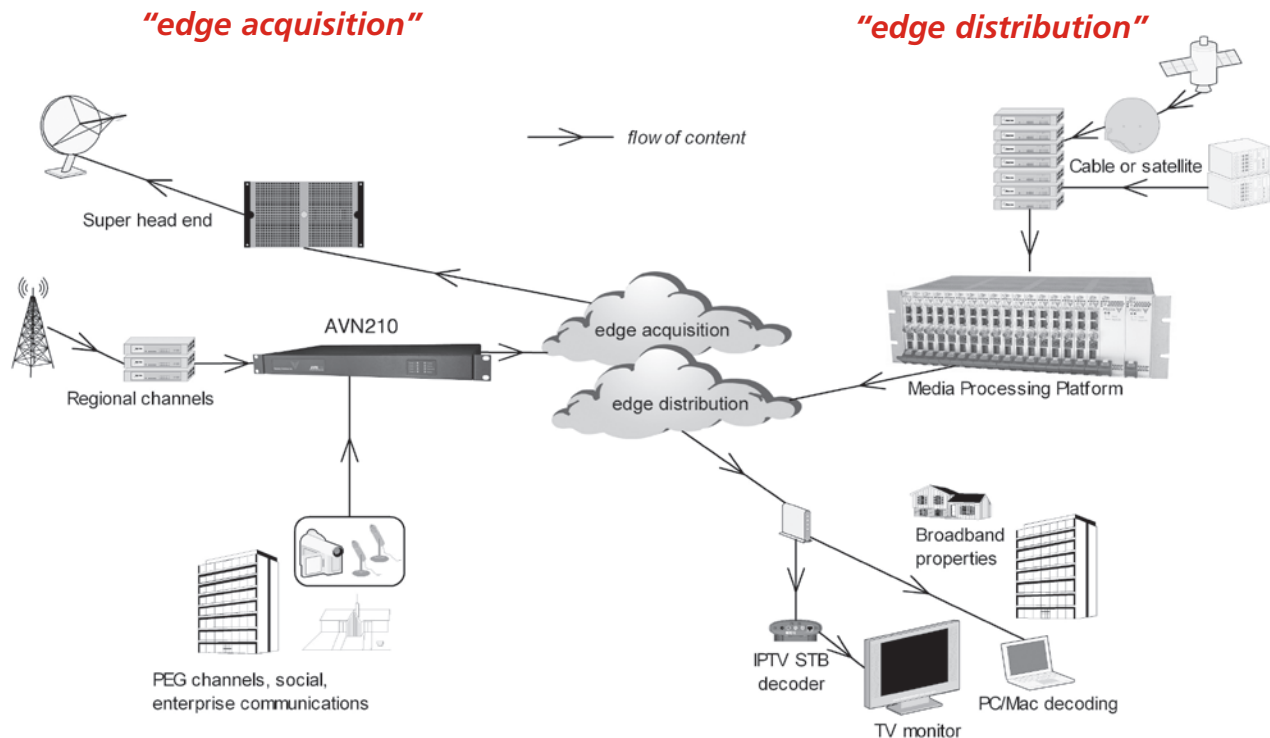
"edge acquisition"

"edge distribution"

flow of content

Super head end

Cable or satellite

AVN210

edge acquisition

edge distribution

Regional channels

Media Processing Platform

Broadband properties

PEG channels, social, enterprise communications

IPTV STB decoder

TV monitor

PC/Mac decoding